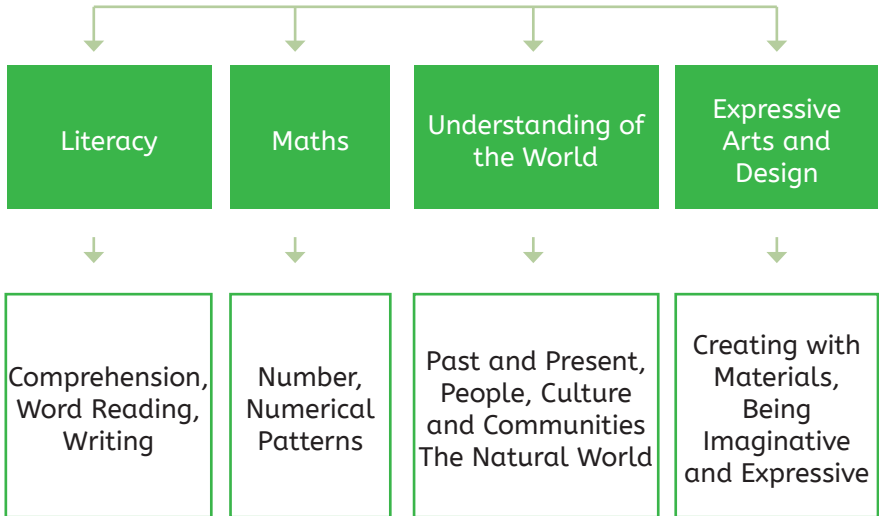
Literacy

Maths

Understanding of the World

Expressive Arts and Design

Comprehension, Word Reading, Writing

Number, Numerical Patterns

Past and Present, People, Culture and Communities The Natural World

Creating with Materials, Being Imaginative and Expressive